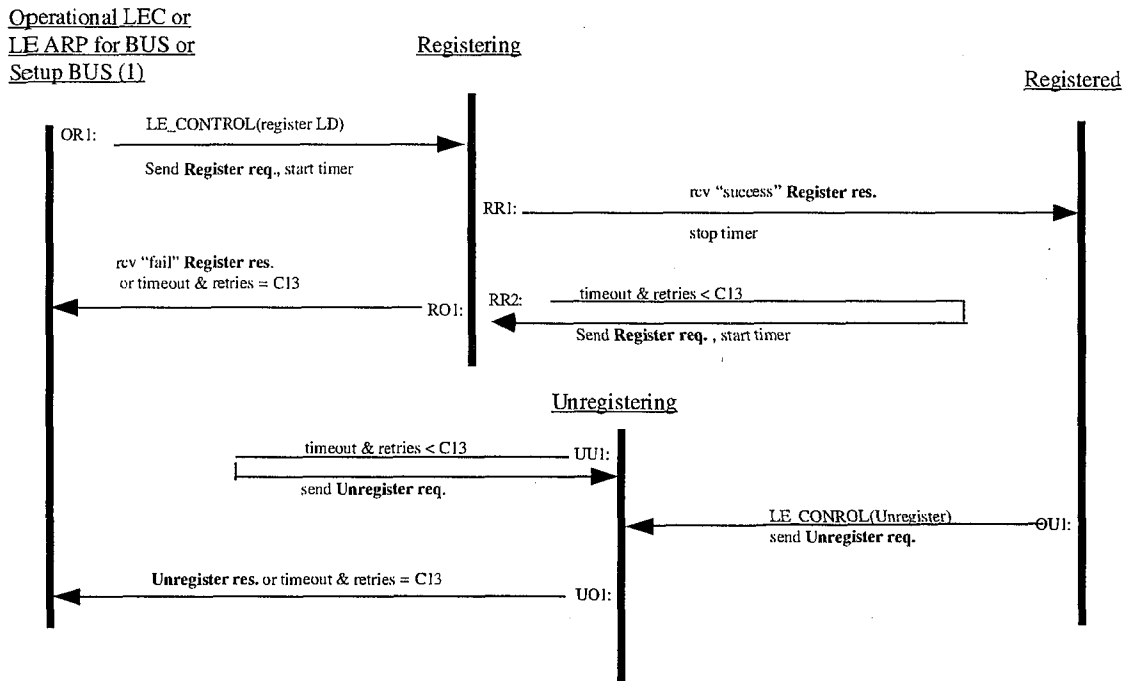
Operational LEC or LE ARP for BUS or Setup BUS (1)

Registering

Registered

OR1:

LE_CONTROL(register LD)

Send Register req., start timer

RR1:

rcv "success" Register res.

stop timer

rcv "fail" Register res. or timeout & retries = C13

RO1:

RR2:

timeout & retries < C13

Send Register req. , start timer

Unregistering

timeout & retries < C13

UU1:

send Unregister req.

LE_CONROL(Unregister)

OU1:

send Unregister req.

Unregister res. or timeout & retries = C13

UO1: